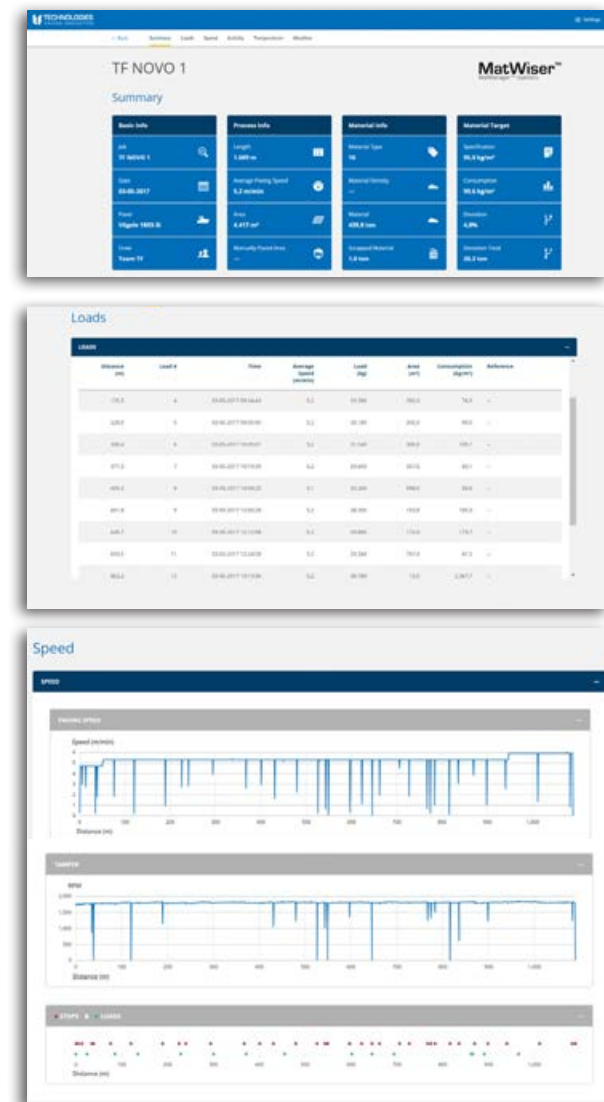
TECHNOLOGIES

Settings

< Back Summary Loads Speed Activity Temperature Weather

TF NOVO 1

MatWiser™

Summary

Basic Info

Job
TF NOVO 1

Date
03-05-2017

Paver
Vögele 1800-3i

Crew
Team TF

Process Info

Length
1.069 m

Average Paving Speed
5,2 m/min

Area
4.417 m²

Manually Paved Area
—

Material Info

Material Type
16

Material Density
—

Material
439,8 ton

Scrapped Material
1,0 ton

Material Target

Specification
95,0 kg/m²

Consumption
99,6 kg/m²

Deviation
4,8%

Deviation Total
20,2 ton

Loads

LOADS

| Distance (m) | Load # | Time | Average Speed (m/min) | Load (kg) | Area (m²) | Consumption (kg/m²) | Reference |
|---|---|---|---|---|---|---|---|
| 175,5 | 4 | 03-05-2017 09:34:44 | 5,2 | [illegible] | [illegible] | 74,5 | — |
| 229,9 | 5 | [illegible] | 5,2 | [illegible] | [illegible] | 99,5 | — |
| 300,4 | 6 | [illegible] | 5,2 | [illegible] | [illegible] | 109,7 | — |
| 371,5 | 7 | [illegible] | 5,2 | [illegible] | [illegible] | 89,1 | — |
| 426,2 | 8 | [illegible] | 5,1 | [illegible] | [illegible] | 99,6 | — |
| 491,8 | 9 | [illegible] | 5,3 | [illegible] | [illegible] | 109,3 | — |
| 535,7 | 10 | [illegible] | 5,2 | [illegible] | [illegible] | 179,1 | — |
| 650,5 | 11 | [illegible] | 5,2 | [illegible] | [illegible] | 87,3 | — |
| 863,2 | 12 | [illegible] | 5,2 | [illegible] | 13,0 | 2.367,7 | — |

Speed

SPEED

PAVING SPEED

Speed (m/min)

Distance (m)

TAMPER

RPM

Distance (m)

STOPS LOADS

Distance (m)